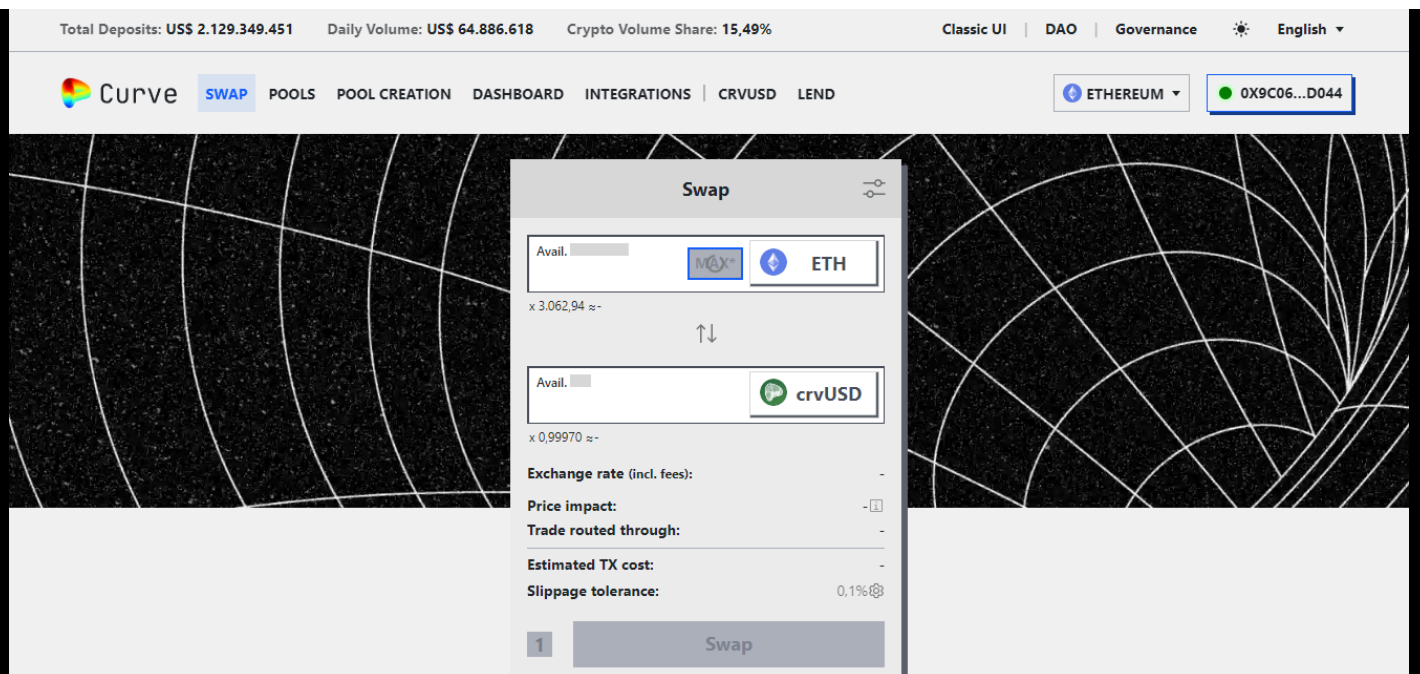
Total Deposits: US$ 2.129.349.451 Daily Volume: US$ 64.886.618 Crypto Volume Share: 15,49%

Classic UI | DAO | Governance English ▾

Curve SWAP POOLS POOL CREATION DASHBOARD INTEGRATIONS | CRVUSD LEND

ETHEREUM ▾ 0X9C06...D044

Swap

Avail. MAX* ETH

x 3.062,94 ≈-

Avail. crvUSD

x 0,99970 ≈-

Exchange rate (incl. fees): -

Price impact: -

Trade routed through: -

Estimated TX cost: -

Slippage tolerance: 0,1%

1 Swap